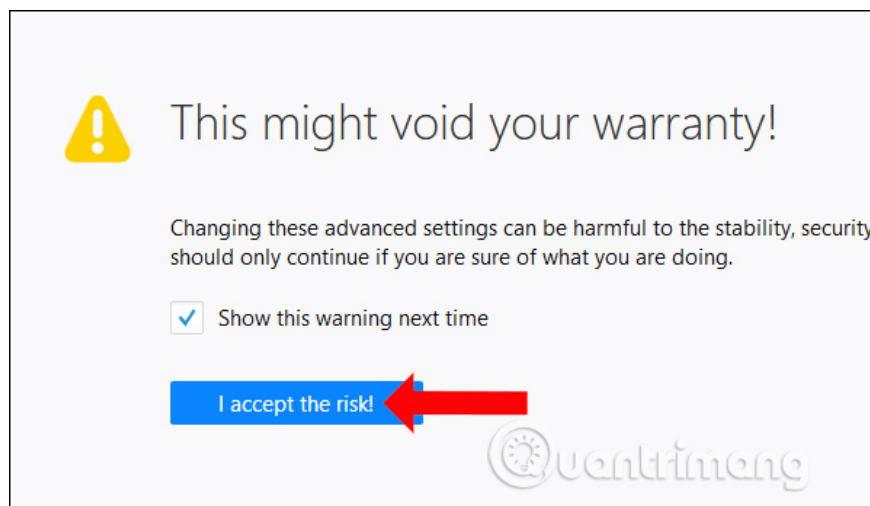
This might void your warranty!

Changing these advanced settings can be harmful to the stability, security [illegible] should only continue if you are sure of what you are doing.

Show this warning next time

I accept the risk!

Quantrimang